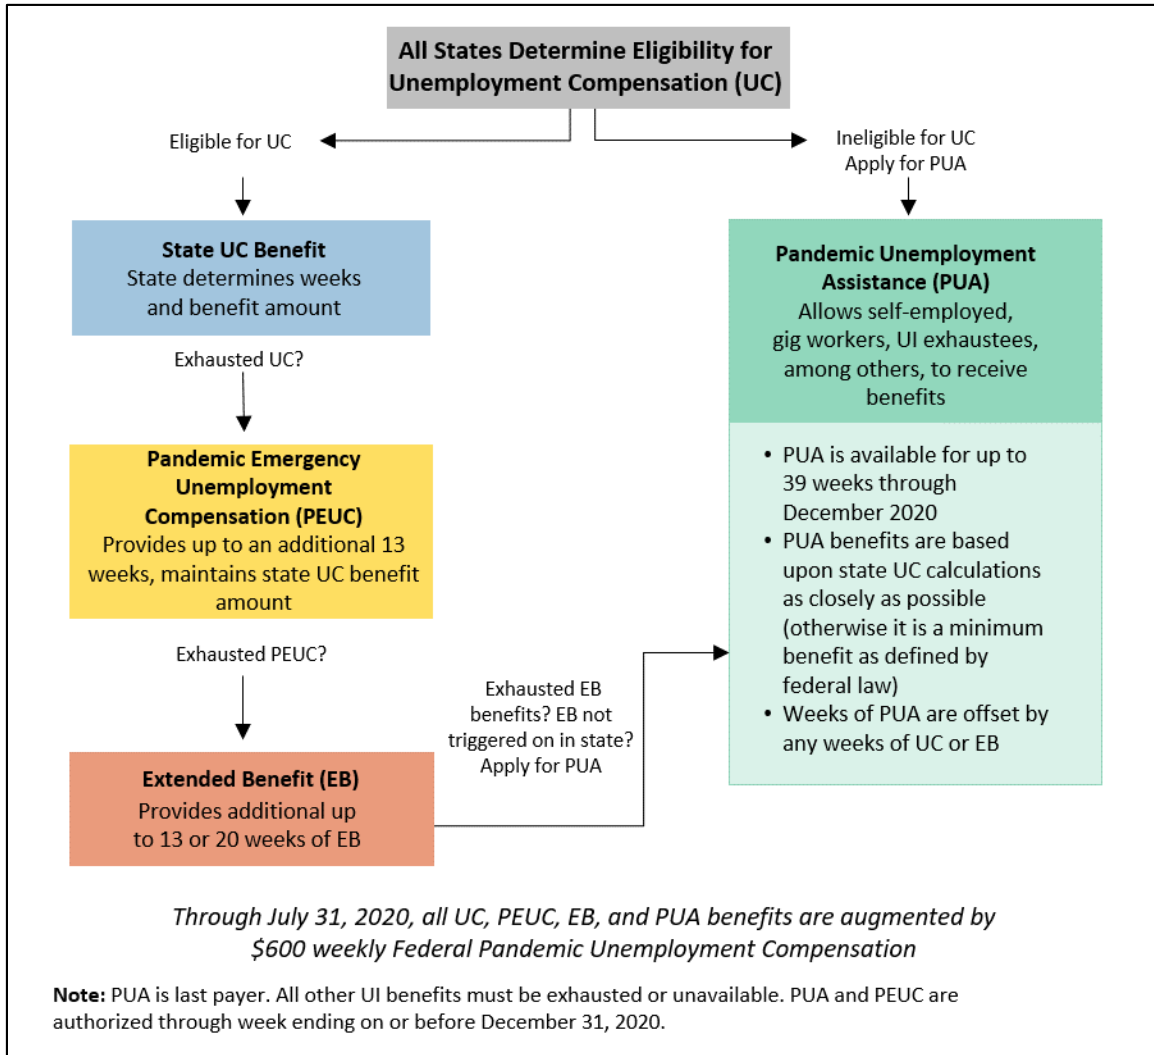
All States Determine Eligibility for Unemployment Compensation (UC)

Eligible for UC

Ineligible for UC
Apply for PUA

State UC Benefit
State determines weeks and benefit amount

Exhausted UC?

Pandemic Emergency Unemployment Compensation (PEUC)
Provides up to an additional 13 weeks, maintains state UC benefit amount

Exhausted PEUC?

Extended Benefit (EB)
Provides additional up to 13 or 20 weeks of EB

Exhausted EB benefits? EB not triggered on in state? Apply for PUA

Pandemic Unemployment Assistance (PUA)
Allows self-employed, gig workers, UI exhaustees, among others, to receive benefits

• PUA is available for up to 39 weeks through December 2020
• PUA benefits are based upon state UC calculations as closely as possible (otherwise it is a minimum benefit as defined by federal law)
• Weeks of PUA are offset by any weeks of UC or EB

Through July 31, 2020, all UC, PEUC, EB, and PUA benefits are augmented by $600 weekly Federal Pandemic Unemployment Compensation

Note: PUA is last payer. All other UI benefits must be exhausted or unavailable. PUA and PEUC are authorized through week ending on or before December 31, 2020.